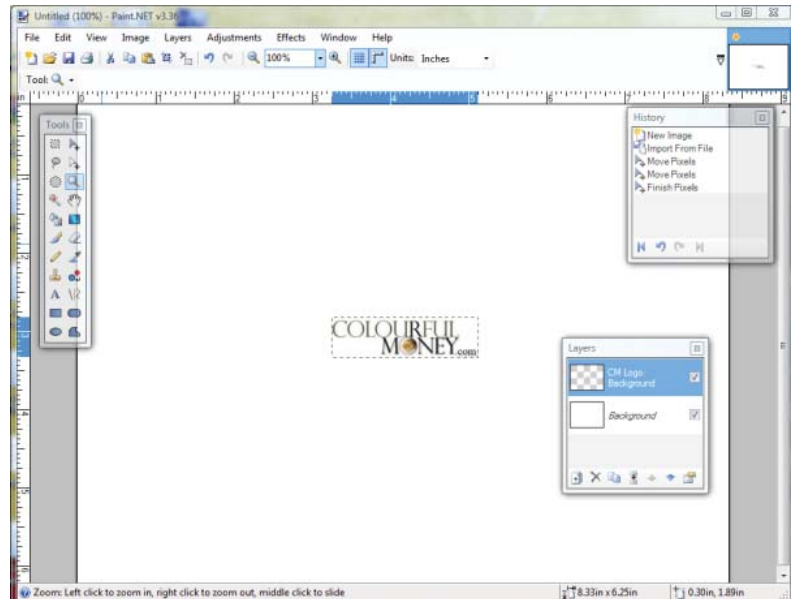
Untitled (100%) - Paint.NET v3.36

File Edit View Image Layers Adjustments Effects Window Help

100%

Units: Inches

Tool:

in 0 1 2 3 4 5 6 7 8

Tools

History

New Image
Import From File
Move Pixels
Move Pixels
Finish Pixels

COLOURFUL MONEY.com

Layers

CM Logo Background

Background

Zoom: Left click to zoom in, right click to zoom out, middle click to slide

8.33in x 6.25in

0.30in, 1.89in